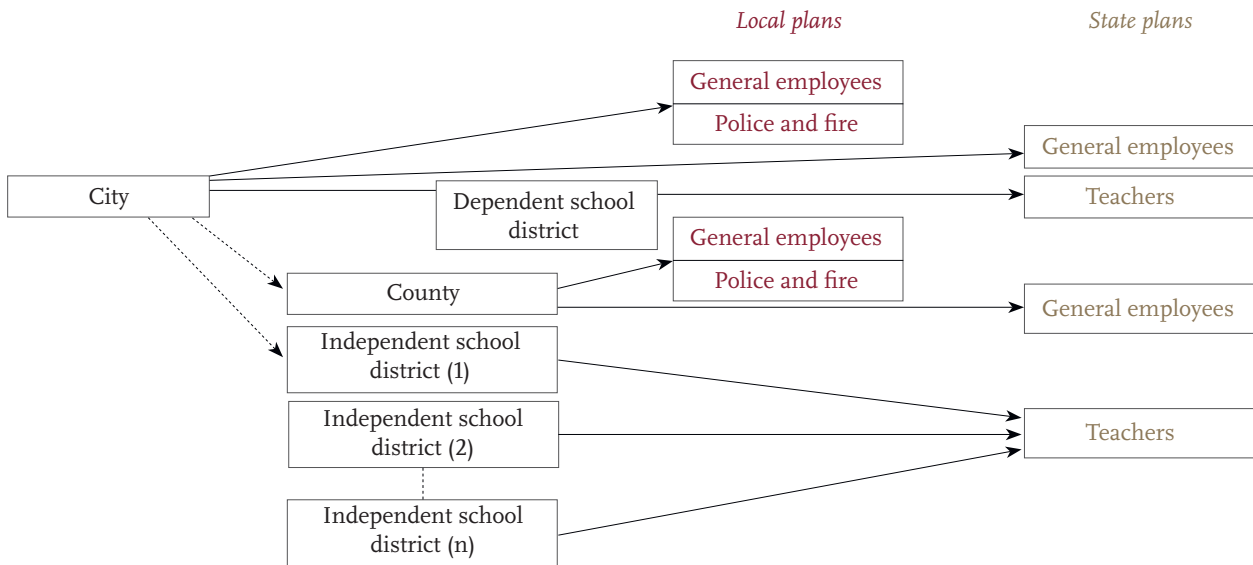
Local plans

State plans

General employees

Police and fire

General employees

City

Dependent school district

Teachers

General employees

Police and fire

County

General employees

Independent school district (1)

Independent school district (2)

Teachers

Independent school district (n)